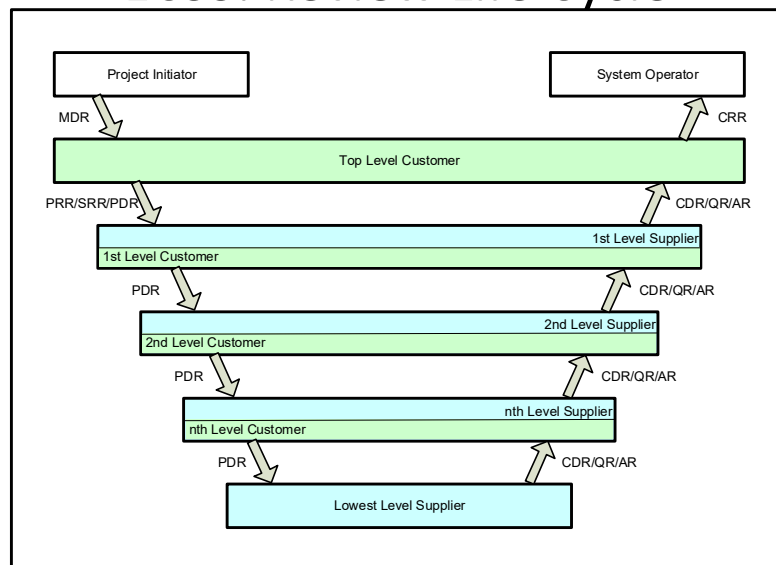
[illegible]

Project Initiator

System Operator

MDR

CRR

Top Level Customer

PRR/SRR/PDR

CDR/QR/AR

1st Level Supplier

1st Level Customer

PDR

CDR/QR/AR

2nd Level Supplier

2nd Level Customer

PDR

CDR/QR/AR

nth Level Supplier

nth Level Customer

PDR

CDR/QR/AR

Lowest Level Supplier